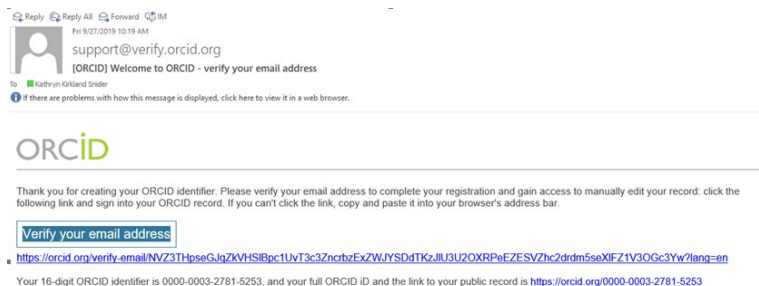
Reply Reply All Forward IM

Fri 9/27/2019 10:19 AM
support@verify.orcid.org
[ORCID] Welcome to ORCID - verify your email address

To Kathryn Kirkland Snider

If there are problems with how this message is displayed, click here to view it in a web browser.

ORCID

Thank you for creating your ORCID identifier. Please verify your email address to complete your registration and gain access to manually edit your record: click the following link and sign into your ORCID record. If you can't click the link, copy and paste it into your browser's address bar.

Verify your email address

https://orcid.org/verify-email/NVZ3THpseGJqZkVHSlBpc1UvT3c3ZncrbzExZWJYSDdTKzJlU3U2OXRPeEZESVZhc2drdm5seXlFZ1V3OGc3Yw?lang=en

Your 16-digit ORCID identifier is 0000-0003-2781-5253, and your full ORCID iD and the link to your public record is https://orcid.org/0000-0003-2781-5253